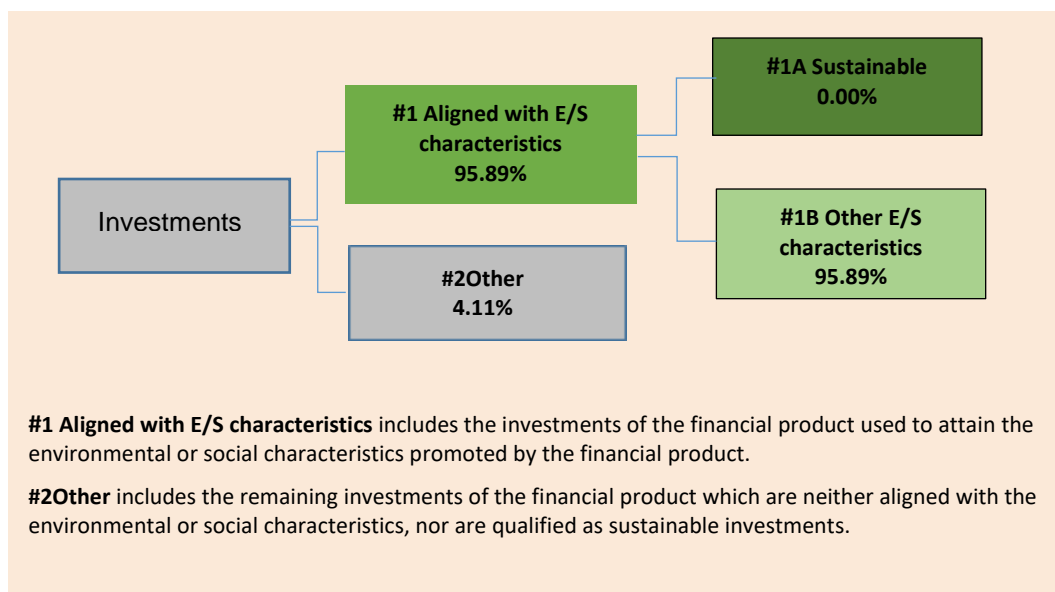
Investments

#1 Aligned with E/S characteristics
95.89%

#2Other
4.11%

#1A Sustainable
0.00%

#1B Other E/S characteristics
95.89%

**#1 Aligned with E/S characteristics** includes the investments of the financial product used to attain the environmental or social characteristics promoted by the financial product.

**#2Other** includes the remaining investments of the financial product which are neither aligned with the environmental or social characteristics, nor are qualified as sustainable investments.